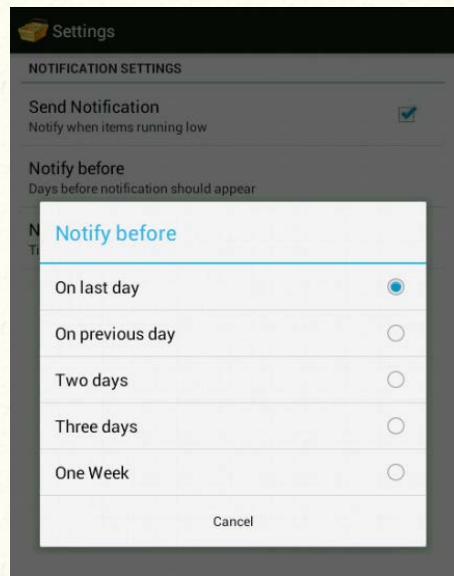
Settings

NOTIFICATION SETTINGS

Send Notification
Notify when items running low

Notify before
Days before notification should appear

N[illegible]
Ti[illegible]

Notify before

On last day

On previous day

Two days

Three days

One Week

Cancel